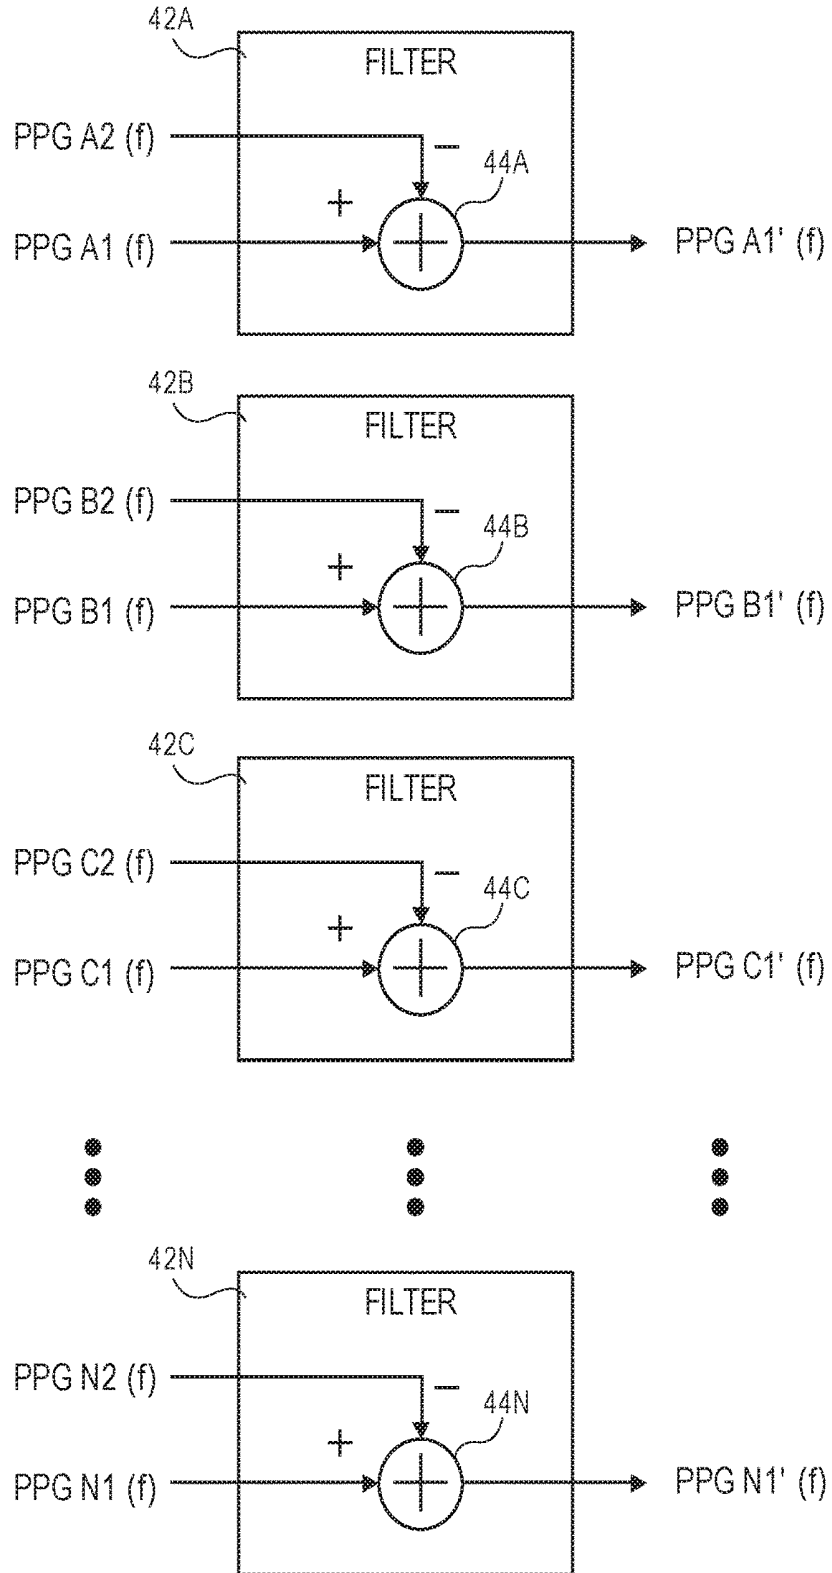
42A
FILTER
PPG A2 (f)
−
44A
+
PPG A1 (f)
PPG A1' (f)

42B
FILTER
PPG B2 (f)
−
44B
+
PPG B1 (f)
PPG B1' (f)

42C
FILTER
PPG C2 (f)
−
44C
+
PPG C1 (f)
PPG C1' (f)

42N
FILTER
PPG N2 (f)
−
44N
+
PPG N1 (f)
PPG N1' (f)